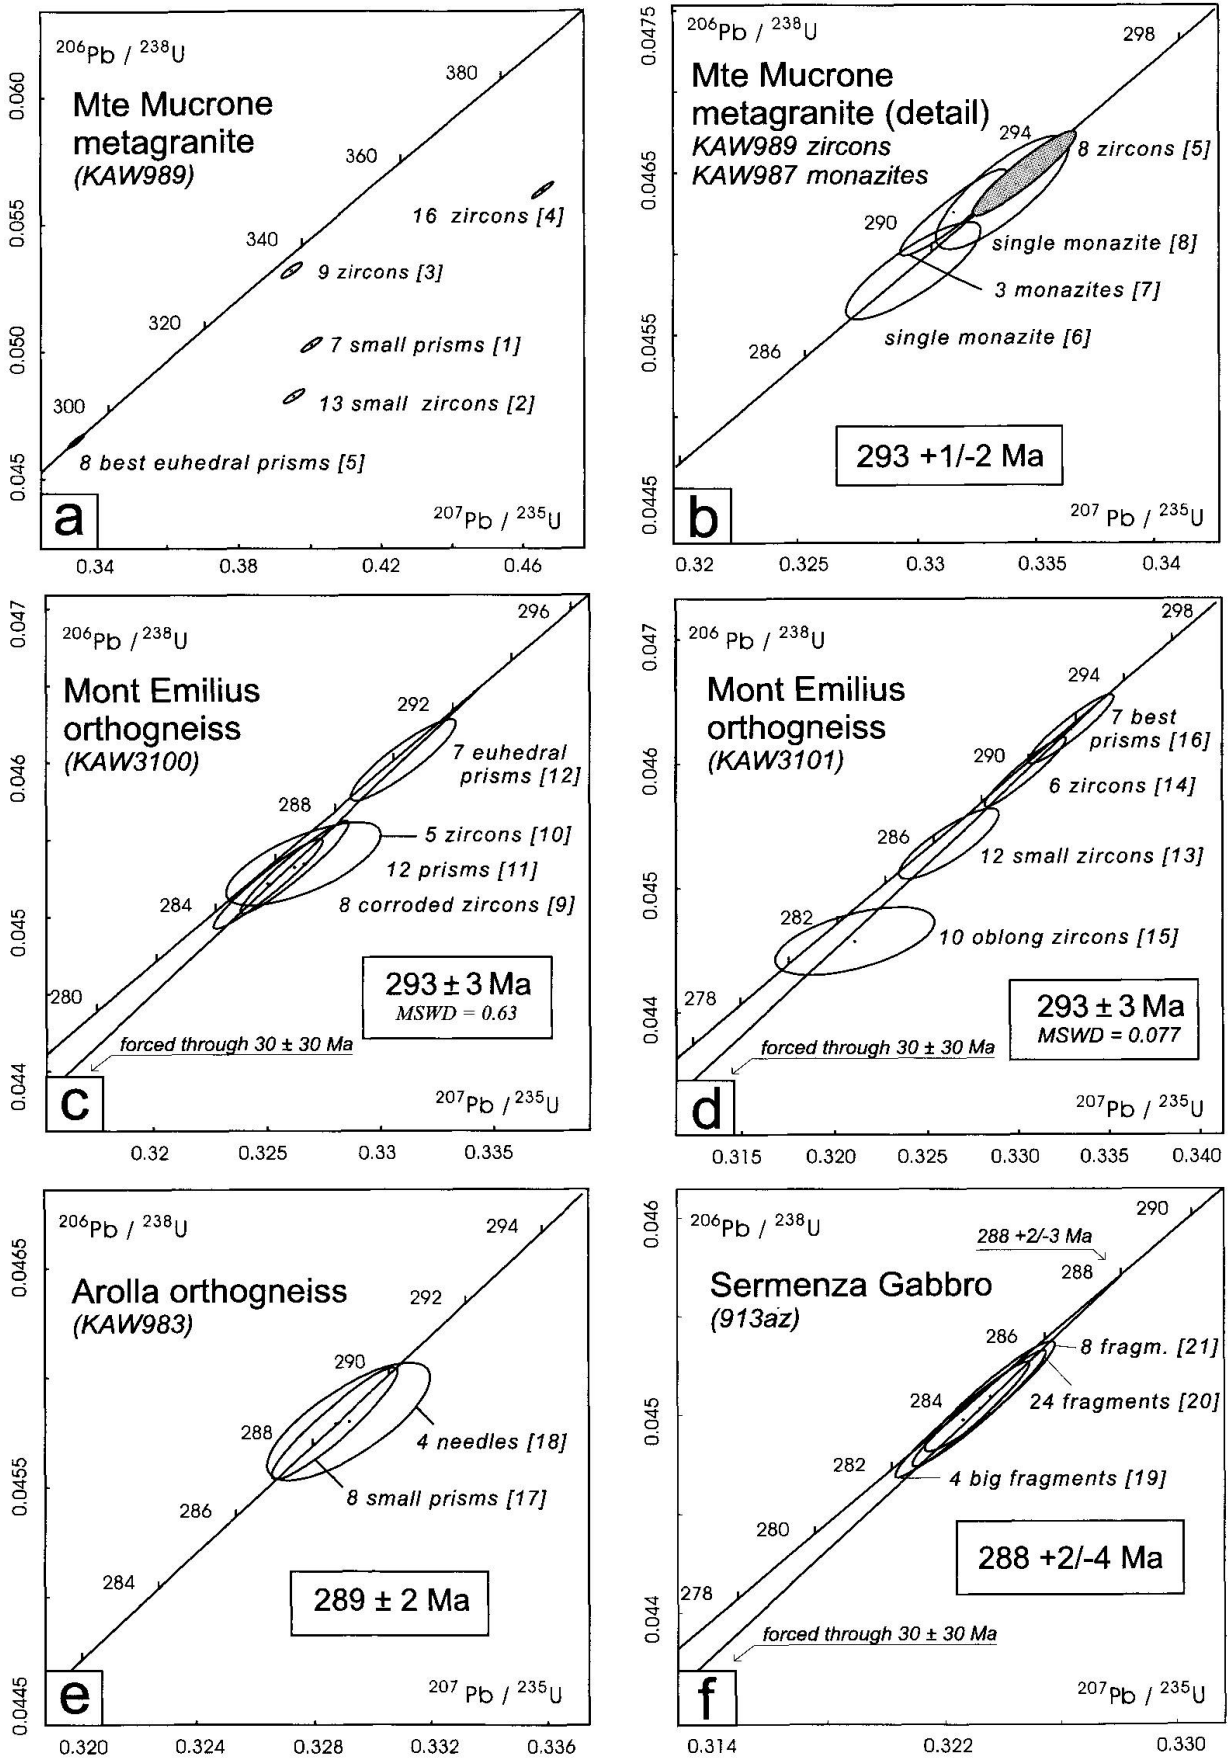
$^{206}Pb$ / $^{238}U$

Mte Mucrone metagranite
(KAW989)

380
360
340
320
300

16 zircons [4]
9 zircons [3]
7 small prisms [1]
13 small zircons [2]
8 best euhedral prisms [5]

0.060
0.055
0.050
0.045

a

$^{207}Pb$ / $^{235}U$

0.34 0.38 0.42 0.46

$^{206}Pb$ / $^{238}U$

298

Mte Mucrone metagranite (detail)
KAW989 zircons
KAW987 monazites

294
290
286

8 zircons [5]
single monazite [8]
3 monazites [7]
single monazite [6]

293 +1/-2 Ma

0.0475
0.0465
0.0455
0.0445

b

$^{207}Pb$ / $^{235}U$

0.32 0.325 0.33 0.335 0.34

$^{206}Pb$ / $^{238}U$

296

Mont Emilius orthogneiss
(KAW3100)

292
288
284
280

7 euhedral prisms [12]
5 zircons [10]
12 prisms [11]
8 corroded zircons [9]

293 ± 3 Ma
MSWD = 0.63

forced through 30 ± 30 Ma

0.047
0.046
0.045
0.044

c

$^{207}Pb$ / $^{235}U$

0.32 0.325 0.33 0.335

$^{206}Pb$ / $^{238}U$

298

Mont Emilius orthogneiss
(KAW3101)

294
290
286
282
278

7 best prisms [16]
6 zircons [14]
12 small zircons [13]
10 oblong zircons [15]

293 ± 3 Ma
MSWD = 0.077

forced through 30 ± 30 Ma

0.047
0.046
0.045
0.044

d

$^{207}Pb$ / $^{235}U$

0.315 0.320 0.325 0.330 0.335 0.340

$^{206}Pb$ / $^{238}U$

294

Arolla orthogneiss
(KAW983)

292
290
288
286
284

4 needles [18]
8 small prisms [17]

289 ± 2 Ma

0.0465
0.0455
0.0445

e

$^{207}Pb$ / $^{235}U$

0.320 0.324 0.328 0.332 0.336

$^{206}Pb$ / $^{238}U$

290

288 +2/-3 Ma

288

Sermenza Gabbro
(913az)

286
284
282
280
278

8 fragm. [21]
24 fragments [20]
4 big fragments [19]

288 +2/-4 Ma

forced through 30 ± 30 Ma

0.046
0.045
0.044

f

$^{207}Pb$ / $^{235}U$

0.314 0.322 0.330